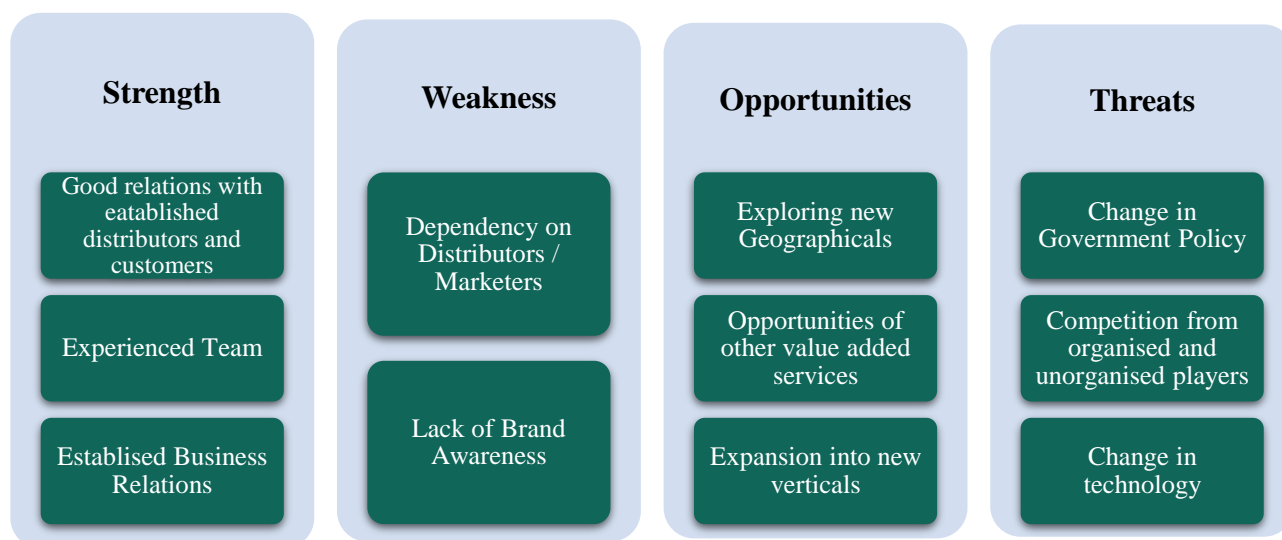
Strength

Good relations with eatablished distributors and customers

Experienced Team

Establised Business Relations

Weakness

Dependency on Distributors / Marketers

Lack of Brand Awareness

Opportunities

Exploring new Geographicals

Opportunities of other value added services

Expansion into new verticals

Threats

Change in Government Policy

Competition from organised and unorganised players

Change in technology